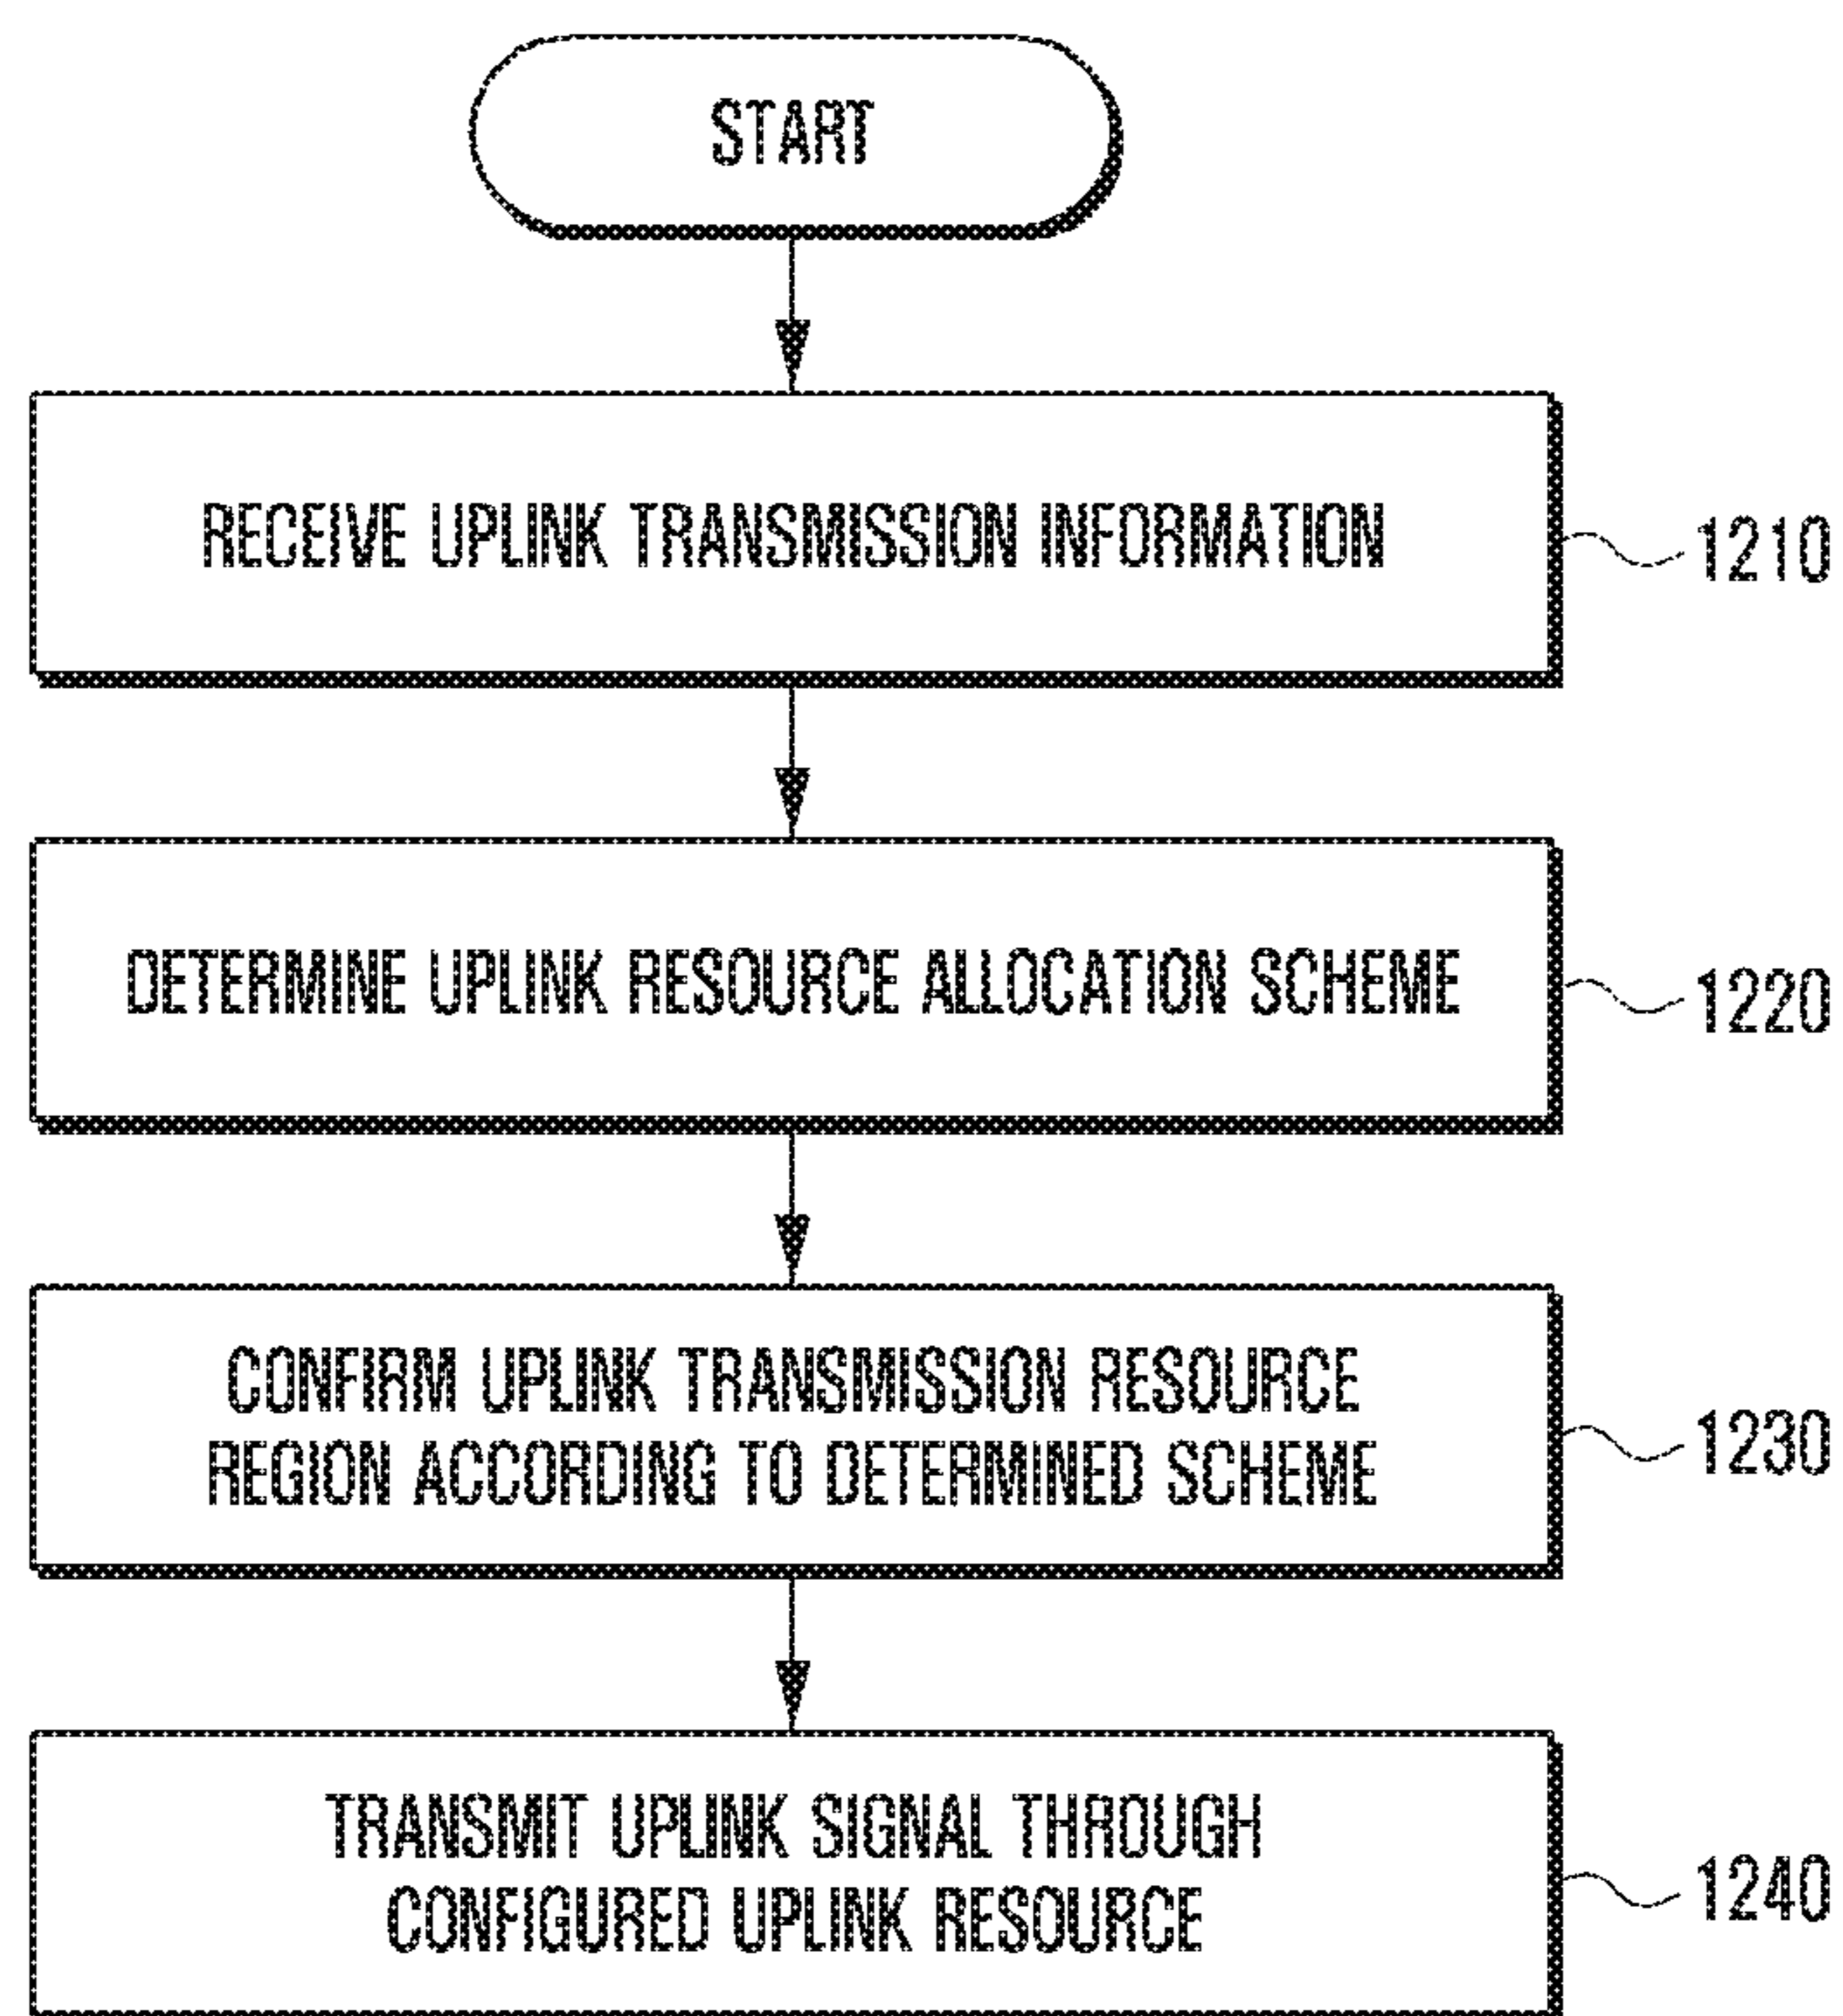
START

RECEIVE UPLINK TRANSMISSION INFORMATION

1210

DETERMINE UPLINK RESOURCE ALLOCATION SCHEME

1220

CONFIRM UPLINK TRANSMISSION RESOURCE REGION ACCORDING TO DETERMINED SCHEME

1230

TRANSMIT UPLINK SIGNAL THROUGH CONFIGURED UPLINK RESOURCE

1240